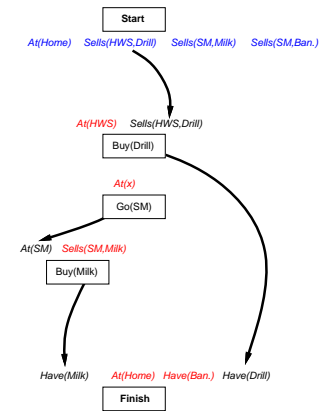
Start

At(Home) Sells(HWS,Drill) Sells(SM,Milk) Sells(SM,Ban.)

At(HWS) Sells(HWS,Drill)

Buy(Drill)

At(x)

Go(SM)

At(SM) Sells(SM,Milk)

Buy(Milk)

Have(Milk) At(Home) Have(Ban.) Have(Drill)

Finish